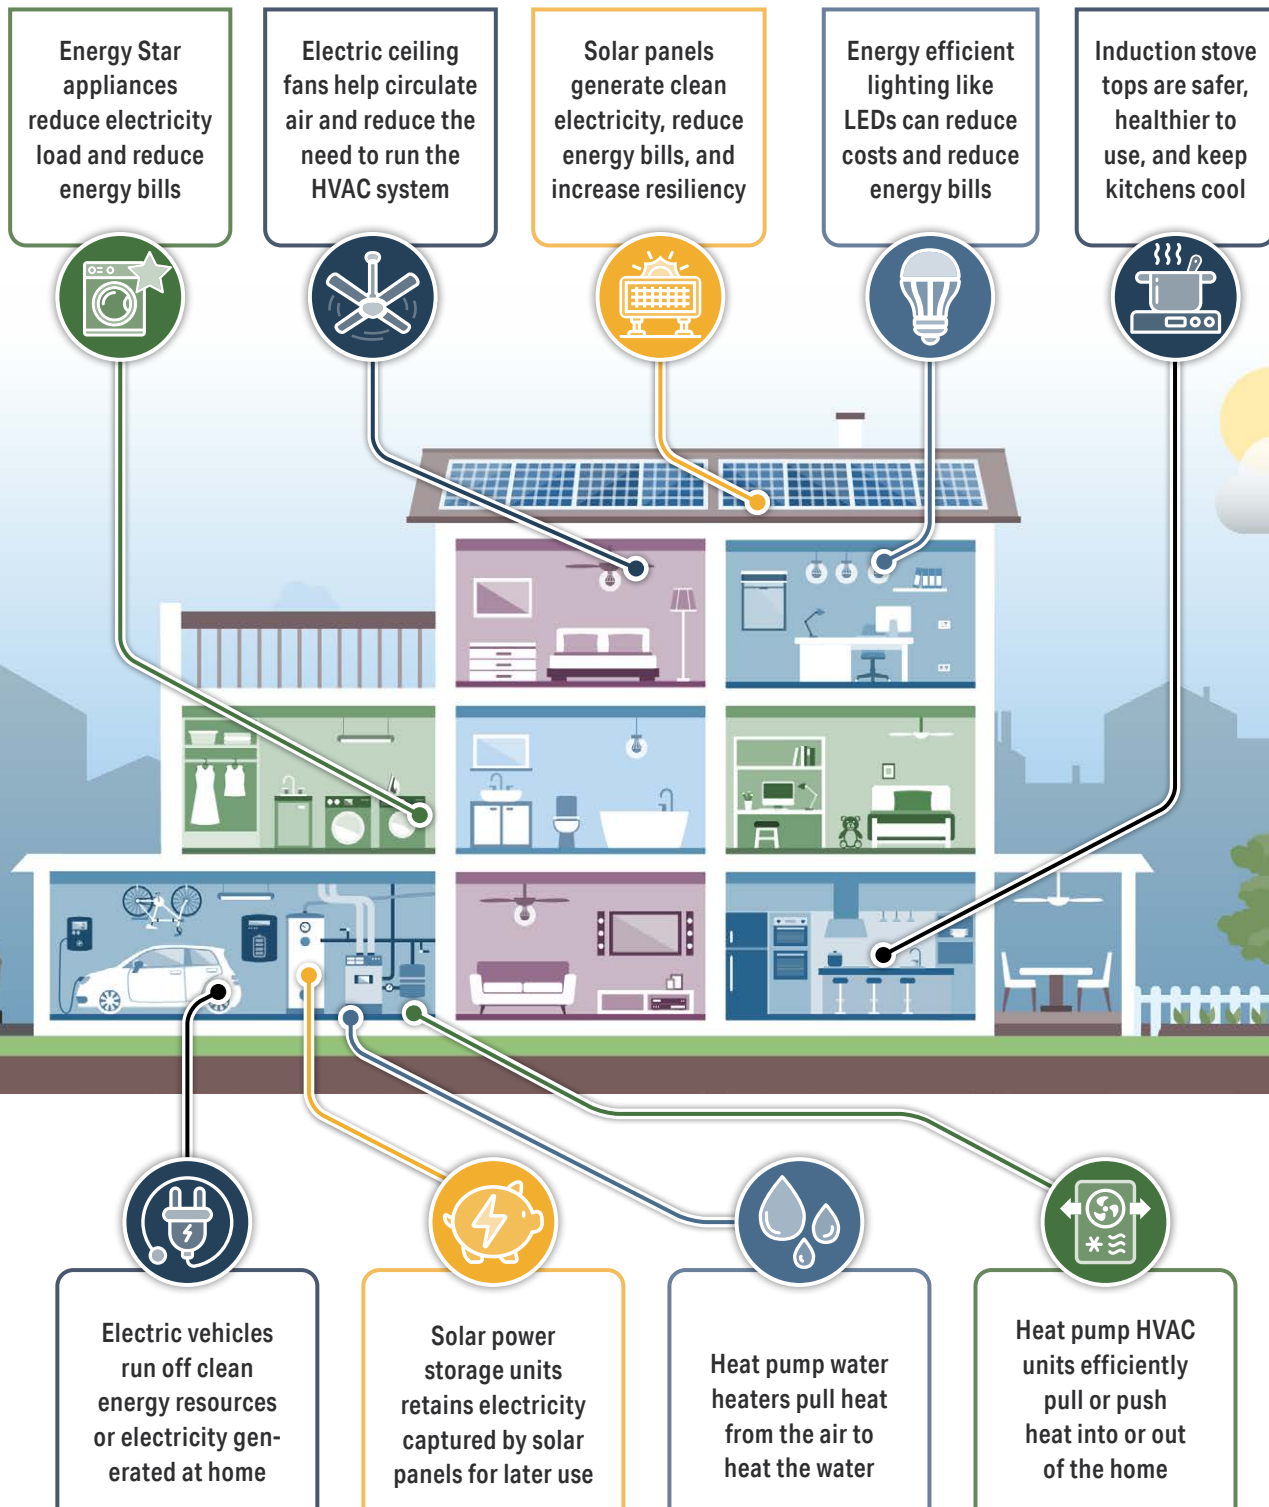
Energy Star appliances reduce electricity load and reduce energy bills

Electric ceiling fans help circulate air and reduce the need to run the HVAC system

Solar panels generate clean electricity, reduce energy bills, and increase resiliency

Energy efficient lighting like LEDs can reduce costs and reduce energy bills

Induction stove tops are safer, healthier to use, and keep kitchens cool

Electric vehicles run off clean energy resources or electricity generated at home

Solar power storage units retains electricity captured by solar panels for later use

Heat pump water heaters pull heat from the air to heat the water

Heat pump HVAC units efficiently pull or push heat into or out of the home